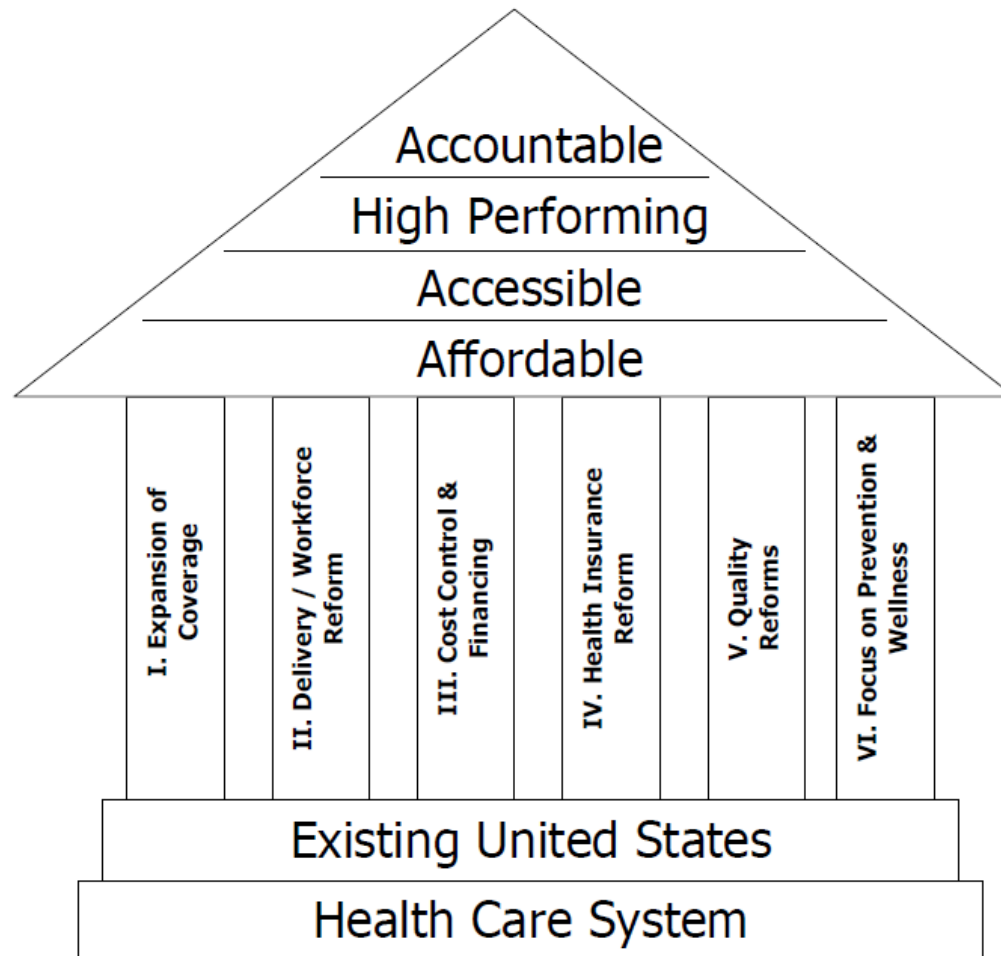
Accountable

High Performing

Accessible

Affordable

I. Expansion of Coverage

II. Delivery / Workforce Reform

III. Cost Control & Financing

IV. Health Insurance Reform

V. Quality Reforms

VI. Focus on Prevention & Wellness

Existing United States

Health Care System